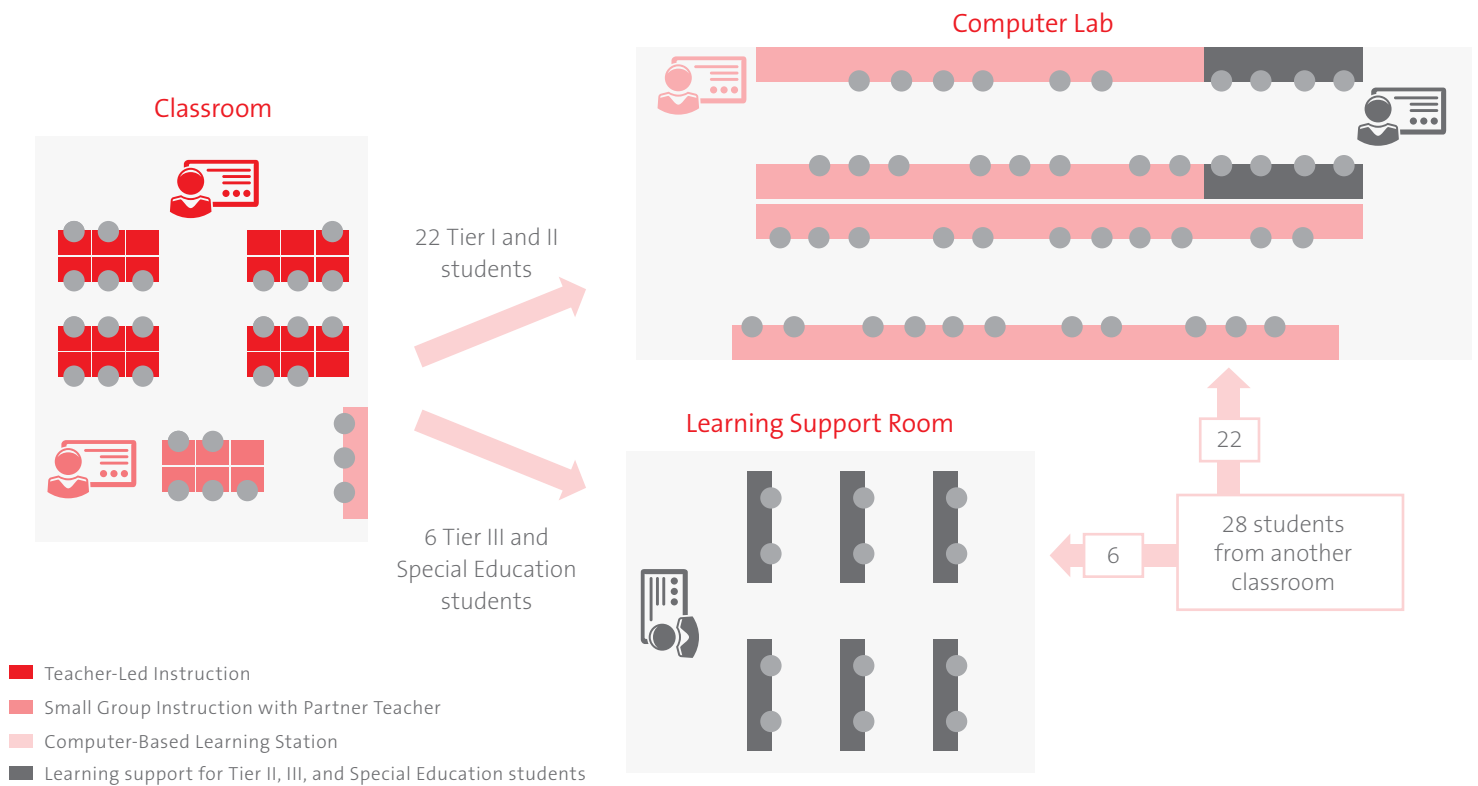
Computer Lab

Classroom

22 Tier I and II students

Learning Support Room

22

6

28 students from another classroom

6 Tier III and Special Education students

Teacher-Led Instruction

Small Group Instruction with Partner Teacher

Computer-Based Learning Station

Learning support for Tier II, III, and Special Education students